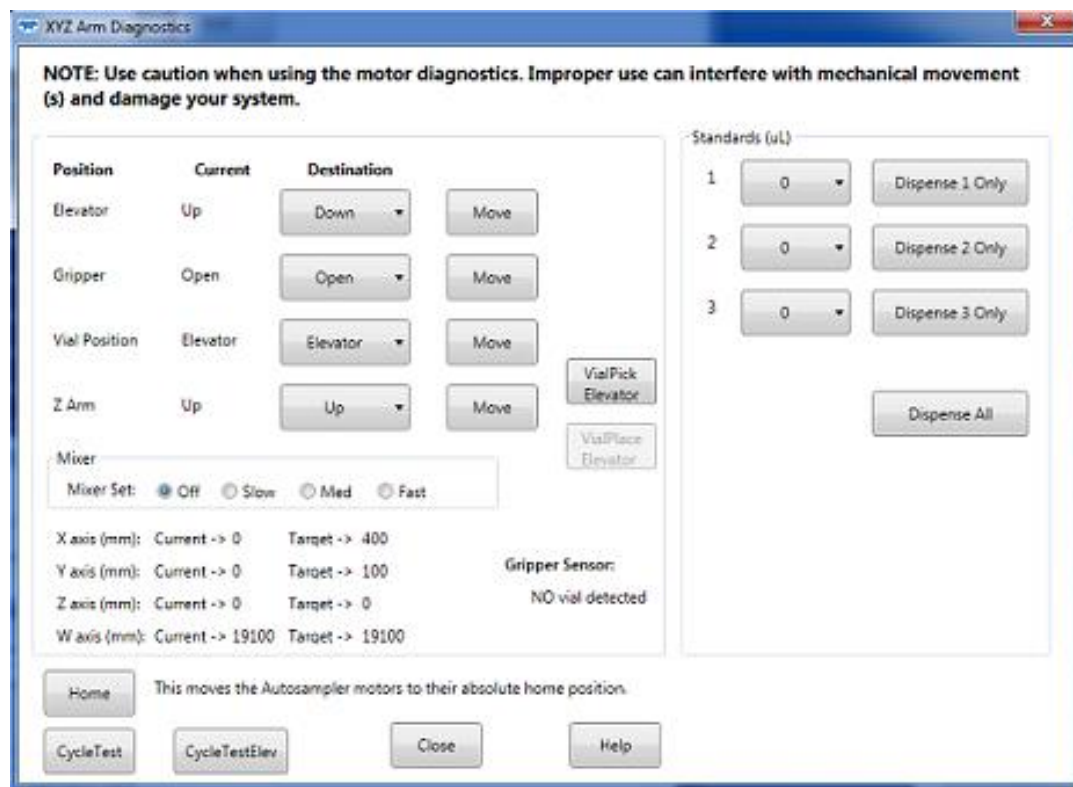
XYZ Arm Diagnostics

NOTE: Use caution when using the motor diagnostics. Improper use can interfere with mechanical movement (s) and damage your system.

| Position | Current | Destination | |
|---|---|---|---|
| Elevator | Up | Down | Move |
| Gripper | Open | Open | Move |
| Vial Position | Elevator | Elevator | Move |
| Z Arm | Up | Up | Move |

VialPick Elevator

VialPlace Elevator

Mixer
Mixer Set: Off Slow Med Fast

X axis (mm): Current -> 0 Target -> 400
Y axis (mm): Current -> 0 Target -> 100
Z axis (mm): Current -> 0 Target -> 0
W axis (mm): Current -> 19100 Target -> 19100

Gripper Sensor:
NO vial detected

Standards (uL)
1 0 Dispense 1 Only
2 0 Dispense 2 Only
3 0 Dispense 3 Only

Dispense All

Home This moves the Autosampler motors to their absolute home position.

CycleTest CycleTestElev Close Help